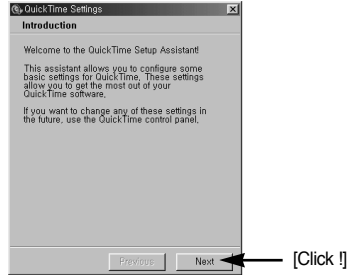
QuickTime Settings

Introduction

Welcome to the QuickTime Setup Assistant!

This assistant allows you to configure some basic settings for QuickTime. These settings allow you to get the most out of your QuickTime software.

If you want to change any of these settings in the future, use the QuickTime control panel.

Previous

Next

[Click !]